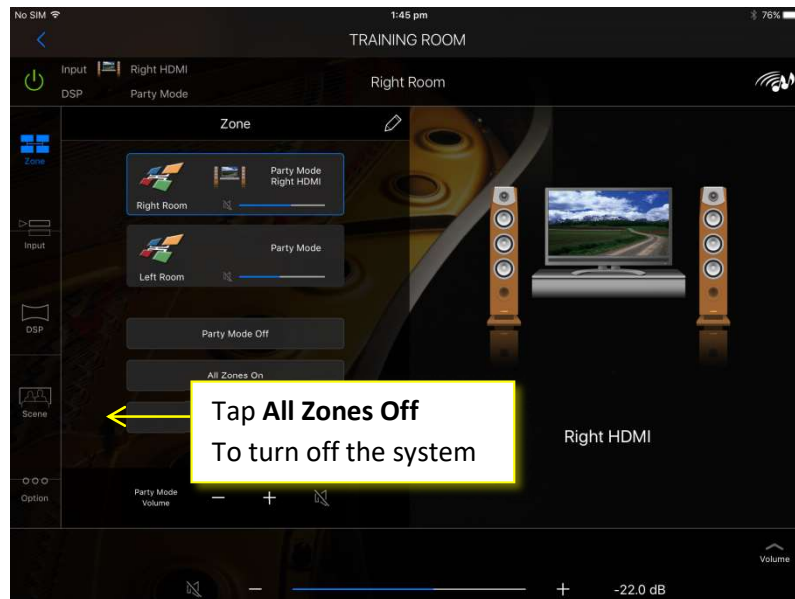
No SIM
1:45 pm
76%
TRAINING ROOM
Input Right HDMI
DSP Party Mode
Right Room
Zone
Zone
Party Mode
Right HDMI
Right Room
Party Mode
Left Room
Input
DSP
Party Mode Off
All Zones On
Scene
Tap **All Zones Off**
To turn off the system
Right HDMI
Option
Party Mode Volume
−
+
Volume
−
+
-22.0 dB